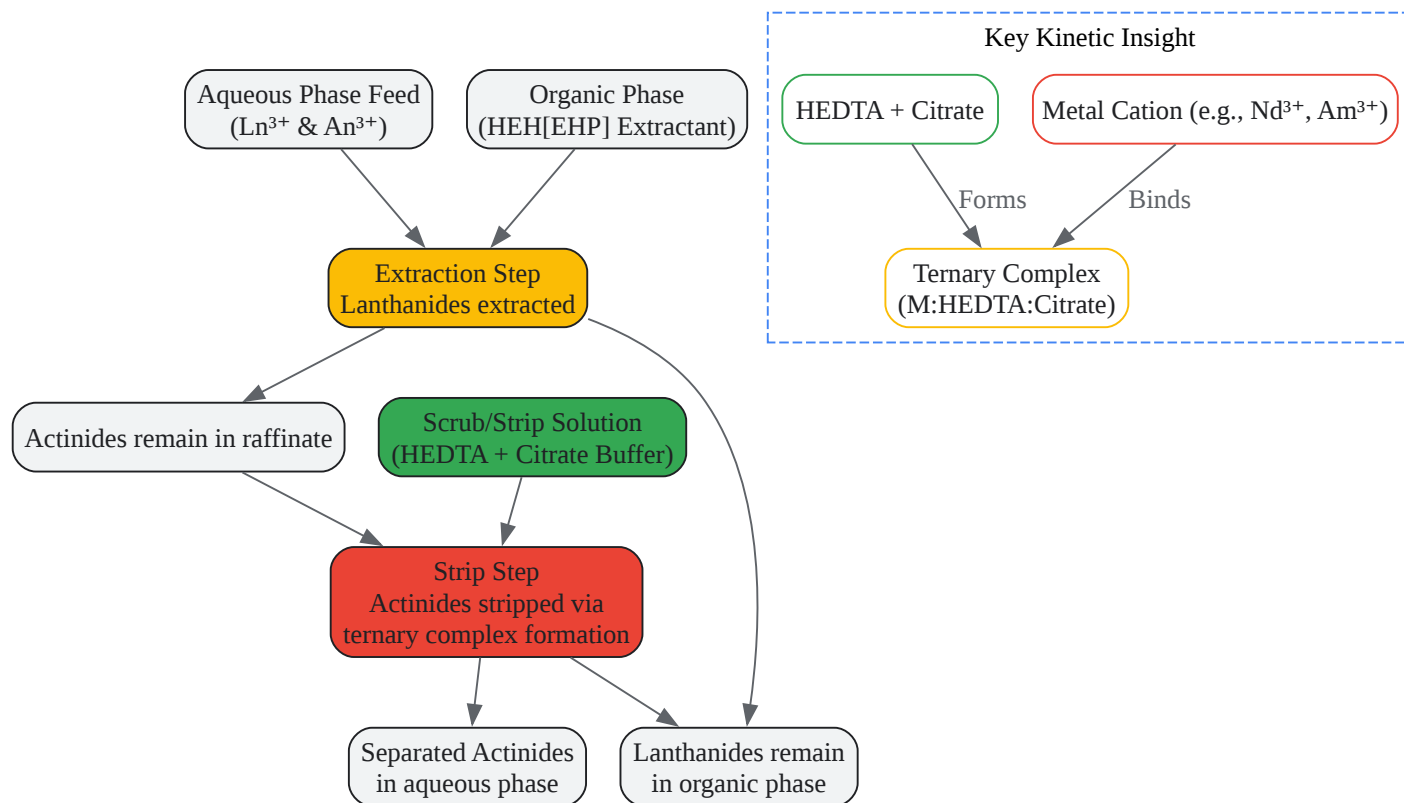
Aqueous Phase Feed
($Ln^{3+}$ & $An^{3+}$)

Organic Phase
(HEH[EHP] Extractant)

Extraction Step
Lanthanides extracted

Actinides remain in raffinate

Scrub/Strip Solution
(HEDTA + Citrate Buffer)

Strip Step
Actinides stripped via ternary complex formation

Separated Actinides in aqueous phase

Lanthanides remain in organic phase

Key Kinetic Insight

HEDTA + Citrate

Metal Cation (e.g., $Nd^{3+}$, $Am^{3+}$)

Forms

Binds

Ternary Complex
(M:HEDTA:Citrate)